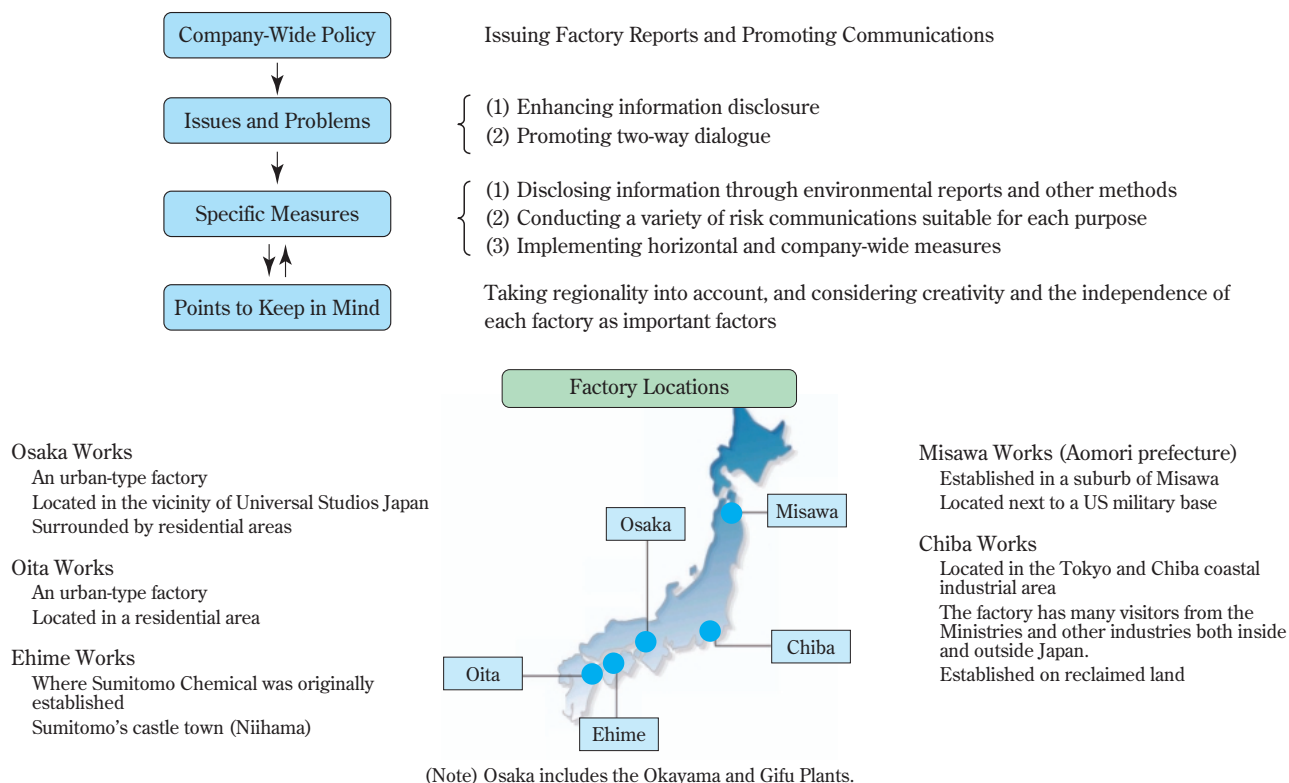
Company-Wide Policy

Issuing Factory Reports and Promoting Communications

Issues and Problems

(1) Enhancing information disclosure
(2) Promoting two-way dialogue

Specific Measures

(1) Disclosing information through environmental reports and other methods
(2) Conducting a variety of risk communications suitable for each purpose
(3) Implementing horizontal and company-wide measures

Points to Keep in Mind

Taking regionality into account, and considering creativity and the independence of each factory as important factors

Factory Locations

Osaka Works
An urban-type factory
Located in the vicinity of Universal Studios Japan
Surrounded by residential areas

Oita Works
An urban-type factory
Located in a residential area

Ehime Works
Where Sumitomo Chemical was originally established
Sumitomo's castle town (Niihama)

Osaka

Misawa

Chiba

Oita

Ehime

Misawa Works (Aomori prefecture)
Established in a suburb of Misawa
Located next to a US military base

Chiba Works
Located in the Tokyo and Chiba coastal industrial area
The factory has many visitors from the Ministries and other industries both inside and outside Japan.
Established on reclaimed land

(Note) Osaka includes the Okayama and Gifu Plants.